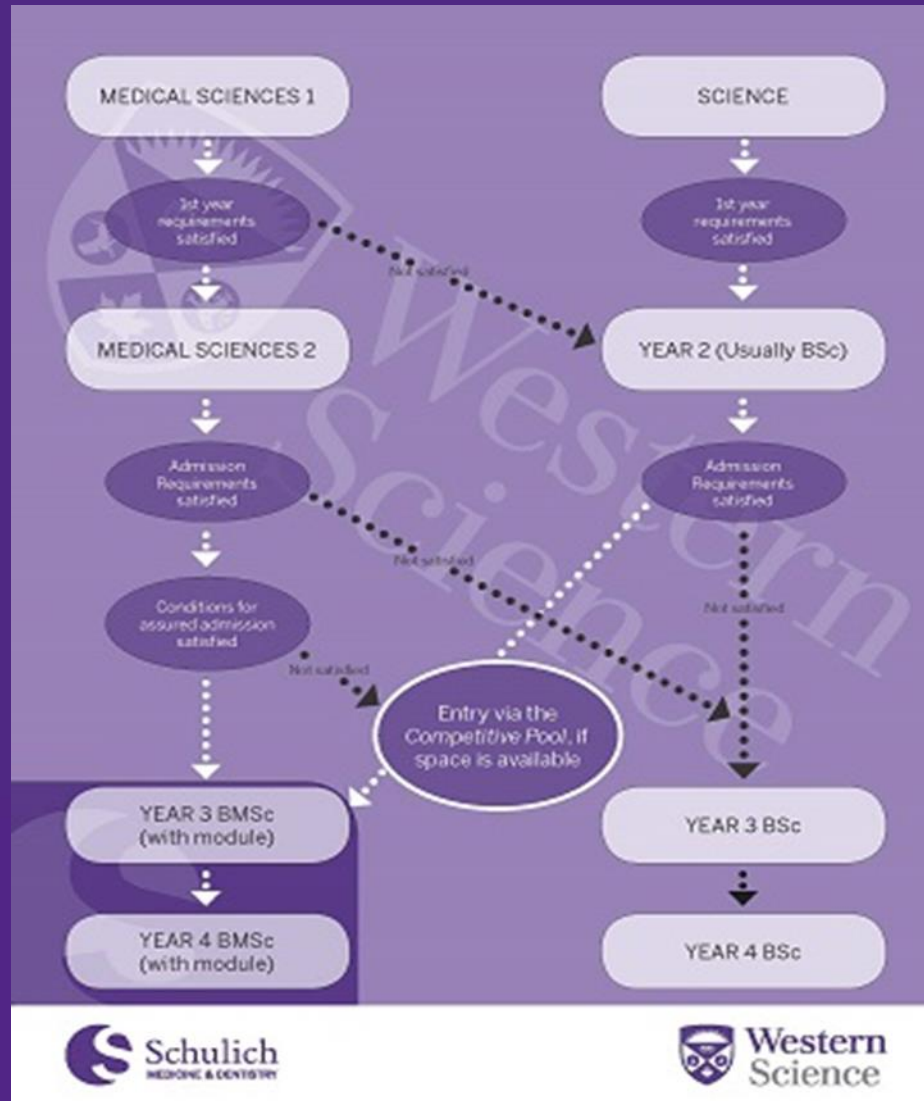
MEDICAL SCIENCES 1

SCIENCE

1st year requirements satisfied

1st year requirements satisfied

Not satisfied

MEDICAL SCIENCES 2

YEAR 2 (Usually BSc)

Admission Requirements satisfied

Admission Requirements satisfied

Not satisfied

Not satisfied

Conditions for assured admission satisfied

Not satisfied

Entry via the *Competitive Pool*, if space is available

YEAR 3 BMSc (with module)

YEAR 3 BSc

YEAR 4 BMSc (with module)

YEAR 4 BSc

Western Science

Schulich MEDICINE & DENTISTRY

Western Science